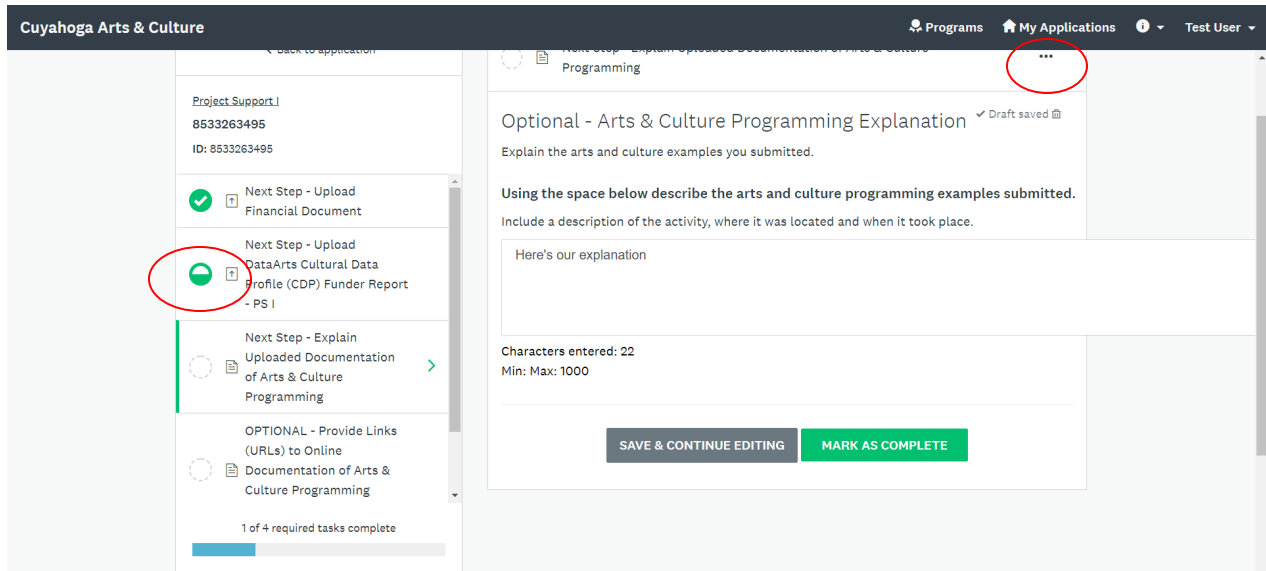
Cuyahoga Arts & Culture

Programs My Applications Test User

< Back to application

Project Support I
8533263495
ID: 8533263495

Next Step - Upload Financial Document

Next Step - Upload DataArts Cultural Data Profile (CDP) Funder Report - PS I

Next Step - Explain Uploaded Documentation of Arts & Culture Programming

OPTIONAL - Provide Links (URLs) to Online Documentation of Arts & Culture Programming

1 of 4 required tasks complete

Next Step - Explain Uploaded Documentation of Arts & Culture Programming

...

Optional - Arts & Culture Programming Explanation

Draft saved

Explain the arts and culture examples you submitted.

Using the space below describe the arts and culture programming examples submitted.

Include a description of the activity, where it was located and when it took place.

Here's our explanation

Characters entered: 22
Min: Max: 1000

SAVE & CONTINUE EDITING MARK AS COMPLETE